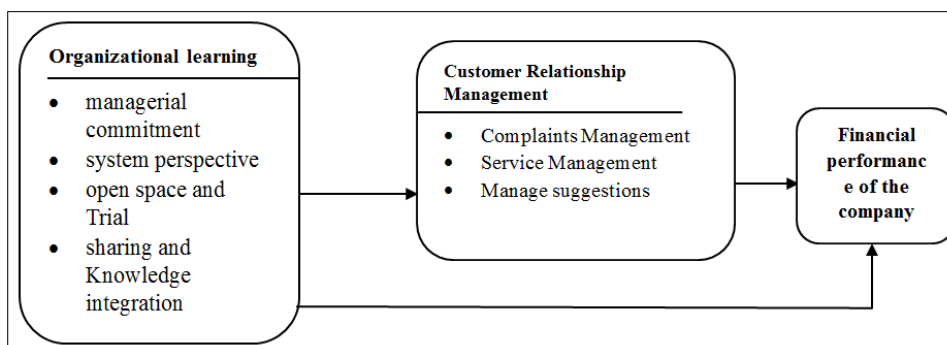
Organizational learning

- managerial commitment
- system perspective
- open space and Trial
- sharing and Knowledge integration

Customer Relationship Management

- Complaints Management
- Service Management
- Manage suggestions

Financial performance of the company